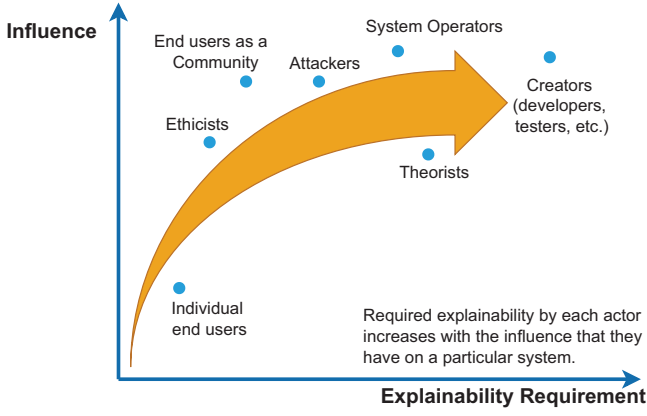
Influence

End users as a Community

System Operators

Attackers

Creators (developers, testers, etc.)

Ethicists

Theorists

Individual end users

Required explainability by each actor increases with the influence that they have on a particular system.

Explainability Requirement